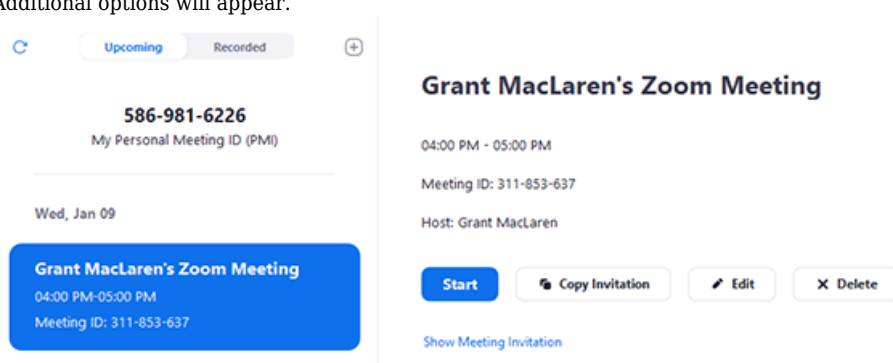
Additional options will appear.

Upcoming Recorded

586-981-6226
My Personal Meeting ID (PMI)

Wed, Jan 09

Grant MacLaren's Zoom Meeting
04:00 PM-05:00 PM
Meeting ID: 311-853-637

Grant MacLaren's Zoom Meeting

04:00 PM - 05:00 PM

Meeting ID: 311-853-637

Host: Grant MacLaren

Start Copy Invitation Edit Delete

Show Meeting Invitation